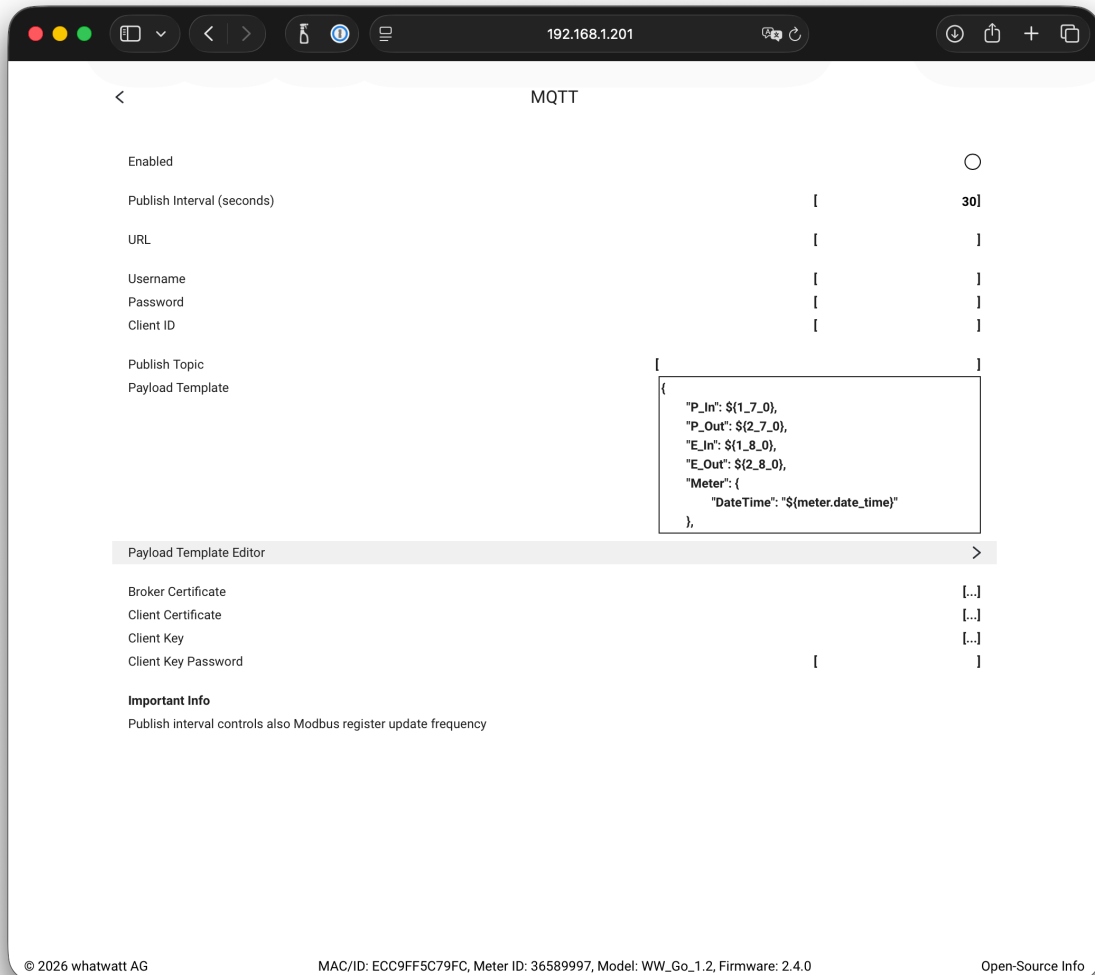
192.168.1.201

<

MQTT

Enabled

Publish Interval (seconds) [ 30]

URL [ ]

Username [ ]
Password [ ]
Client ID [ ]

Publish Topic [ ]
Payload Template
{
"P_In": ${1_7_0},
"P_Out": ${2_7_0},
"E_In": ${1_8_0},
"E_Out": ${2_8_0},
"Meter": {
"DateTime": "${meter.date_time}"
},

Payload Template Editor >

Broker Certificate [...]
Client Certificate [...]
Client Key [...]
Client Key Password [ ]

Important Info
Publish interval controls also Modbus register update frequency

© 2026 whatwatt AG MAC/ID: ECC9FF5C79FC, Meter ID: 36589997, Model: WW_Go_1.2, Firmware: 2.4.0 Open-Source Info